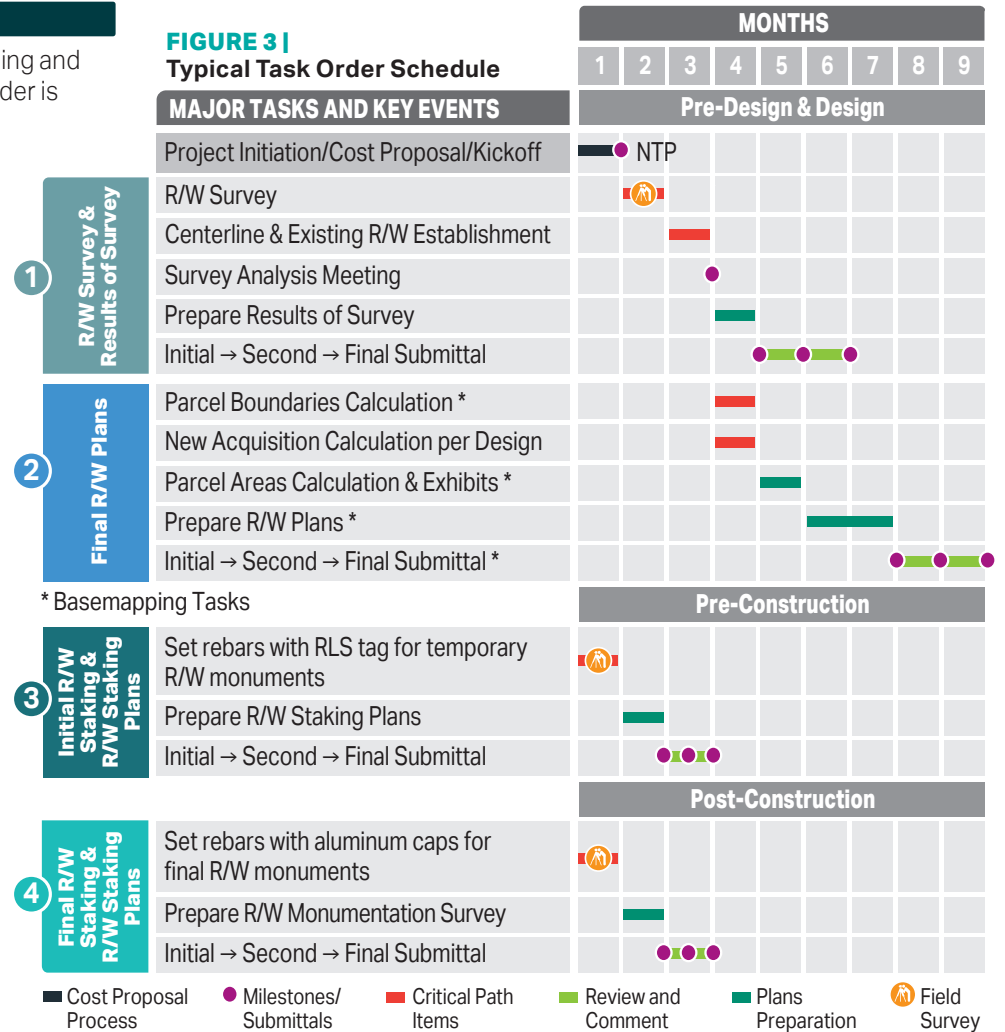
ing and
der is

FIGURE 3 |
Typical Task Order Schedule

| MAJOR TASKS AND KEY EVENTS | MONTHS 1 2 3 4 5 6 7 8 9 |
|---|---|
| | Pre-Design & Design |
| Project Initiation/Cost Proposal/Kickoff | NTP |
| R/W Survey | |
| Centerline & Existing R/W Establishment | |
| Survey Analysis Meeting | |
| Prepare Results of Survey | |
| Initial → Second → Final Submittal | |
| Parcel Boundaries Calculation * | |
| New Acquisition Calculation per Design | |
| Parcel Areas Calculation & Exhibits * | |
| Prepare R/W Plans * | |
| Initial → Second → Final Submittal * | |
| * Basemapping Tasks | Pre-Construction |
| Set rebars with RLS tag for temporary R/W monuments | |
| Prepare R/W Staking Plans | |
| Initial → Second → Final Submittal | |
| | Post-Construction |
| Set rebars with aluminum caps for final R/W monuments | |
| Prepare R/W Monumentation Survey | |
| Initial → Second → Final Submittal | |

1 R/W Survey & Results of Survey
2 Final R/W Plans
3 Initial R/W Staking & R/W Staking Plans
4 Final R/W Staking & R/W Staking Plans

Cost Proposal Process
Milestones/ Submittals
Critical Path Items
Review and Comment
Plans Preparation
Field Survey